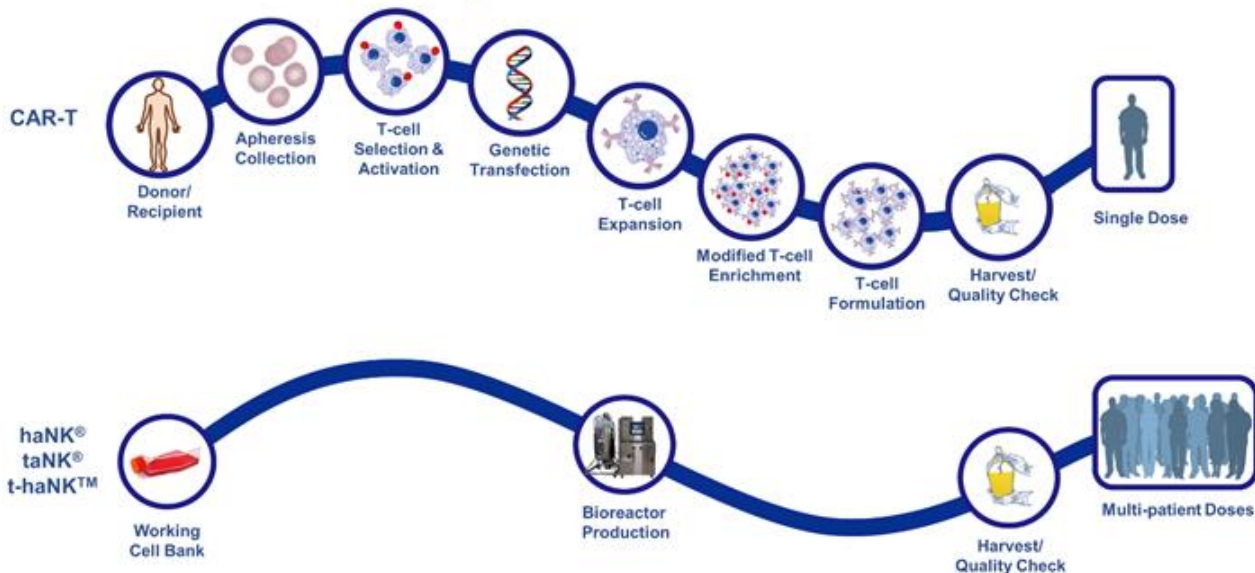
CAR-T

Donor/ Recipient

Apheresis Collection

T-cell Selection & Activation

Genetic Transfection

T-cell Expansion

Modified T-cell Enrichment

T-cell Formulation

Harvest/ Quality Check

Single Dose

haNK®
taNK®
t-haNK™

Working Cell Bank

Bioreactor Production

Harvest/ Quality Check

Multi-patient Doses